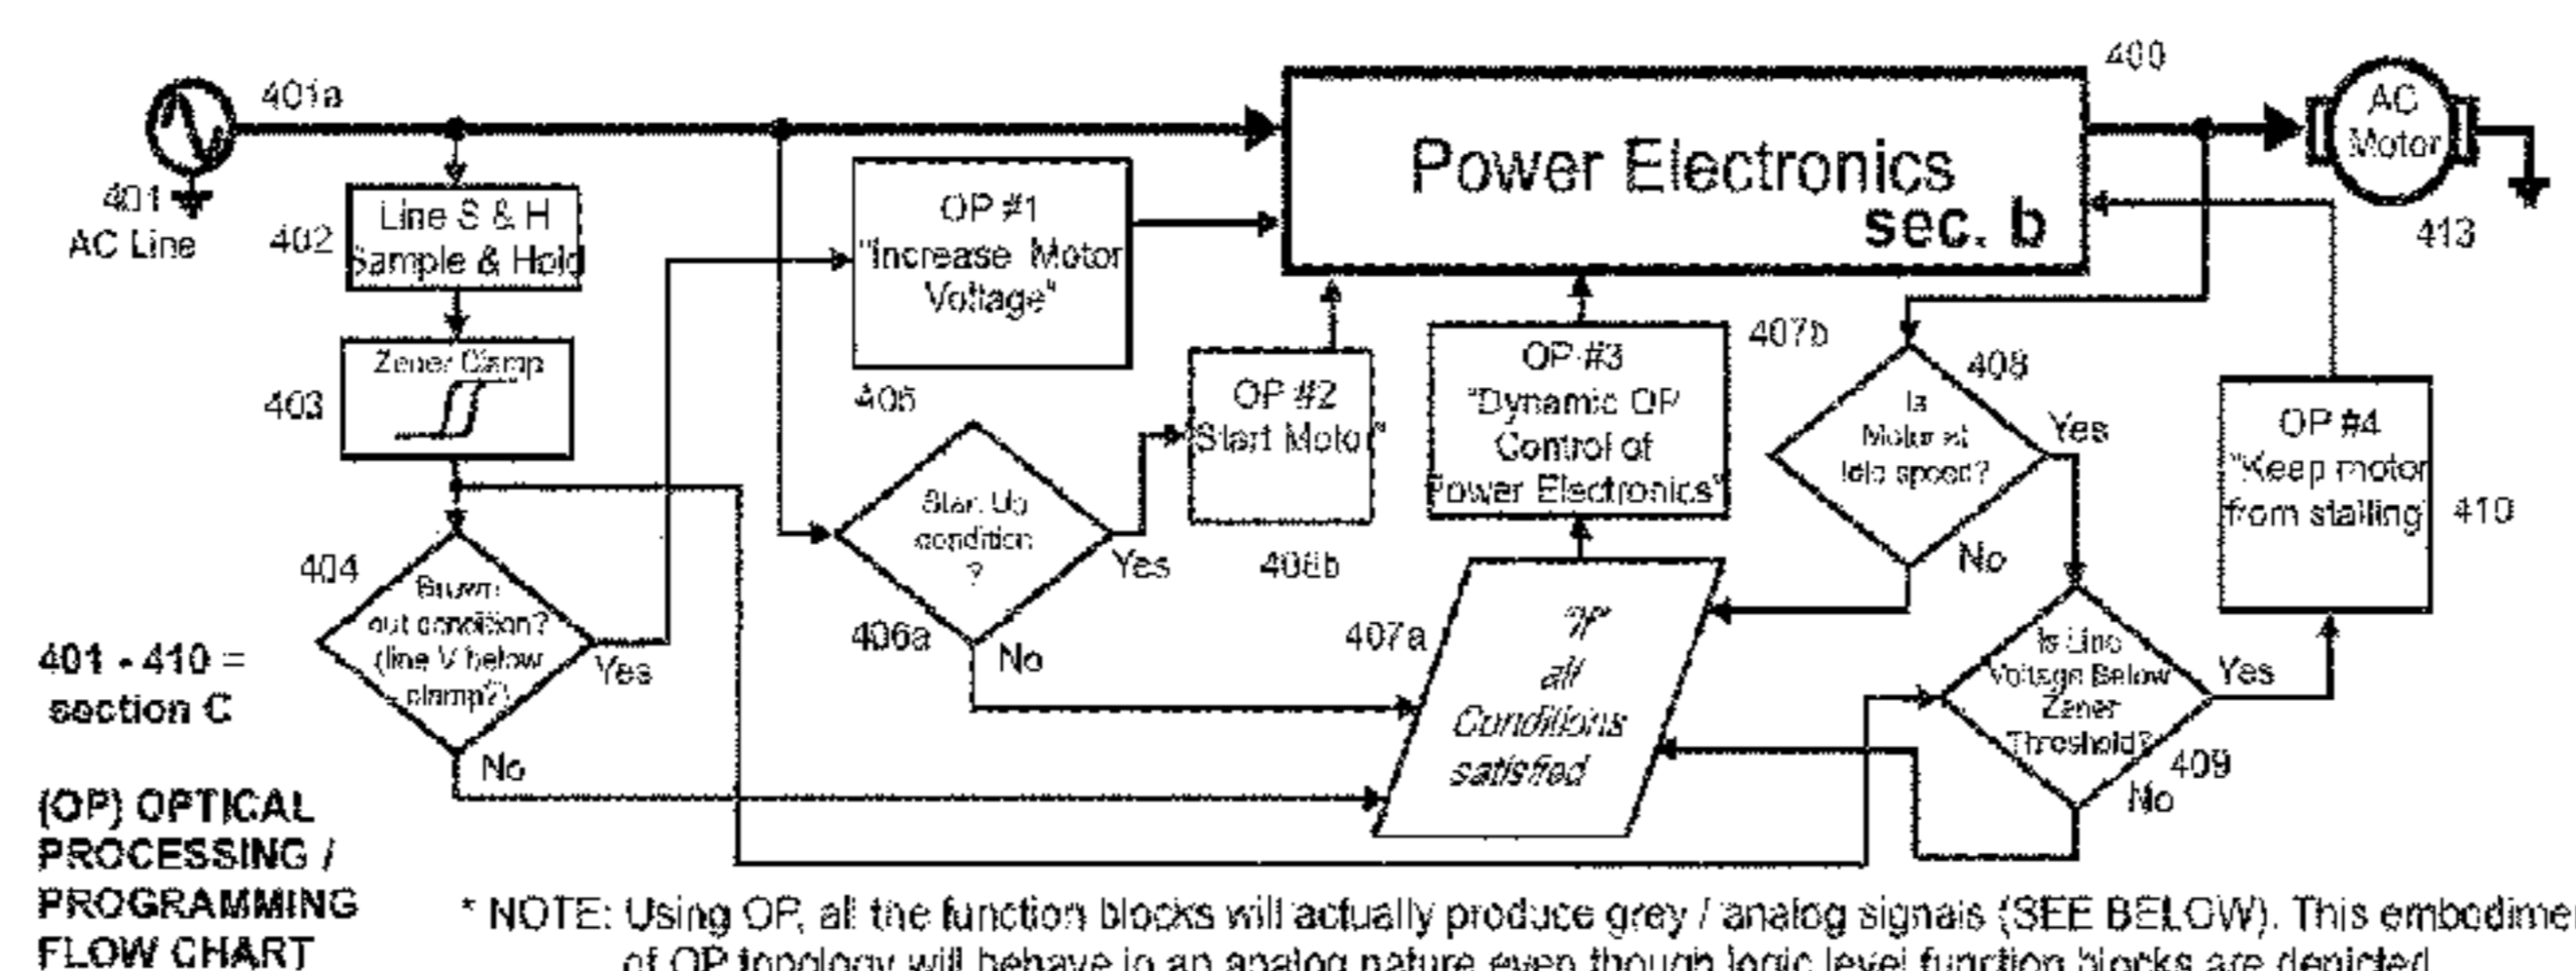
400

401a

Power Electronics
sec. b

AC Motor

413

401
AC Line

402

Line S & H
Sample & Hold

OP #1
"Increase Motor Voltage"

403

Zener Clamp

405

OP #2
"Start Motor"

406b

OP #3
"Dynamic OP Control of Power Electronics"

407b

408

Is Motor at idle speed?

Yes

No

OP #4
"Keep motor from stalling"

410

404

Brown out condition? (line V below clamp?)

Yes

No

Start Up condition ?

Yes

406a

No

407a

"If" all Conditions satisfied

Is Line Voltage Below Zener Threshold?

Yes

409

No

401 - 410 = section C

(OP) OPTICAL PROCESSING / PROGRAMMING FLOW CHART

* NOTE: Using OP, all the function blocks will actually produce grey / analog signals (SEE BELOW). This embodime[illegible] of OP topology will behave in an analog nature even though logic level function blocks are depicted.